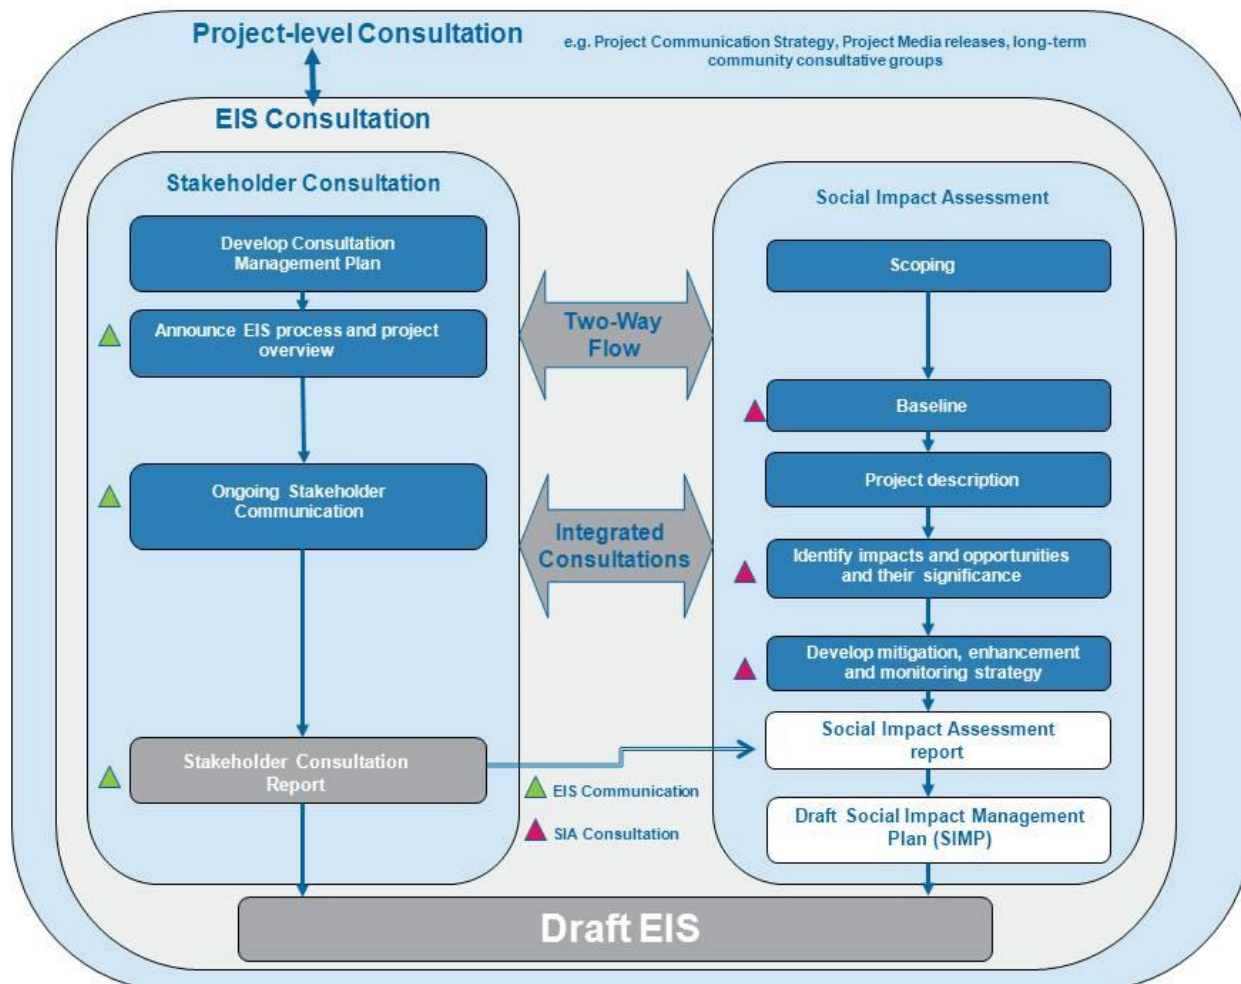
Project-level Consultation

e.g. Project Communication Strategy, Project Media releases, long-term community consultative groups

EIS Consultation

Stakeholder Consultation

Develop Consultation Management Plan

Announce EIS process and project overview

Ongoing Stakeholder Communication

Stakeholder Consultation Report

Two-Way Flow

Integrated Consultations

Social Impact Assessment

Scoping

Baseline

Project description

Identify impacts and opportunities and their significance

Develop mitigation, enhancement and monitoring strategy

Social Impact Assessment report

Draft Social Impact Management Plan (SIMP)

EIS Communication

SIA Consultation

Draft EIS